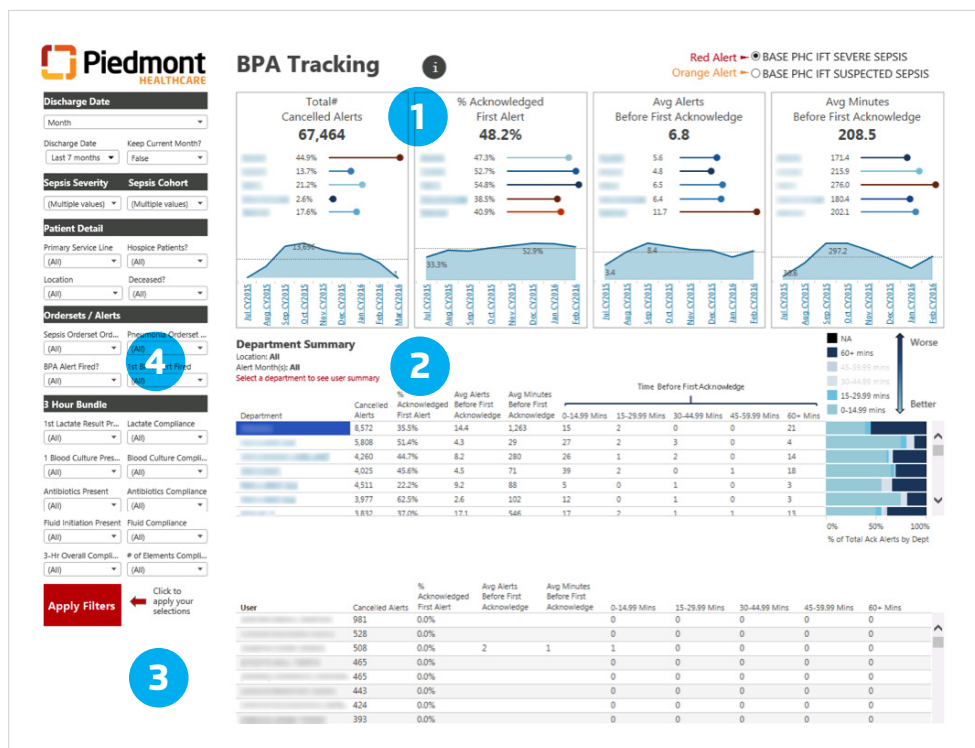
Piedmont HEALTHCARE

BPA Tracking

Red Alert → BASE PHC IFT SEVERE SEPSIS
Orange Alert → BASE PHC IFT SUSPECTED SEPSIS

Discharge Date
Month
Discharge Date: Last 7 months
Keep Current Month?: False
Sepsis Severity: (Multiple values)
Sepsis Cohort: (Multiple values)
Patient Detail
Primary Service Line: (All)
Hospice Patients?: (All)
Location: (All)
Deceased?: (All)
Ordersets / Alerts
Sepsis Orderset Ord...: (All)
Pneumonia Orderset ...: (All)
BPA Alert Fired?: (All)
1st B... Alert Fired: (All)
3 Hour Bundle
1st Lactate Result Pr...: (All)
Lactate Compliance: (All)
1 Blood Culture Pres...: (All)
Blood Culture Compli...: (All)
Antibiotics Present: (All)
Antibiotics Compliance: (All)
Fluid Initiation Present: (All)
Fluid Compliance: (All)
3-Hr Overall Compli...: (All)
# of Elements Compli...: (All)

Apply Filters
Click to apply your selections

1

Total# Cancelled Alerts
67,464
44.9%
13.7%
21.2%
2.6%
17.6%
13,686

% Acknowledged First Alert
48.2%
47.3%
52.7%
54.8%
38.5%
40.9%
33.3%
32.9%

Avg Alerts Before First Acknowledge
6.8
5.6
4.8
6.5
6.4
11.7
3.4
8.4

Avg Minutes Before First Acknowledge
208.5
171.4
215.9
276.0
180.4
202.1
297.2

Jul CY2015, Aug CY2015, Sep CY2015, Oct CY2015, Nov CY2015, Dec CY2015, Jan CY2016, Feb CY2016, Mar CY2016

2

Department Summary
Location: All
Alert Month(s): All
Select a department to see user summary

NA
60+ mins
45-59.99 mins
30-44.99 mins
15-29.99 mins
0-14.99 mins
Worse
Better

| Department | Cancelled Alerts | % Acknowledged First Alert | Avg Alerts Before First Acknowledge | Avg Minutes Before First Acknowledge | 0-14.99 Mins | 15-29.99 Mins | 30-44.99 Mins | 45-59.99 Mins | 60+ Mins |
|---|---|---|---|---|---|---|---|---|---|
| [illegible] | 8,572 | 35.5% | 14.4 | 1,263 | 15 | 2 | 0 | 0 | 21 |
| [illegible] | 5,808 | 51.4% | 4.3 | 29 | 27 | 2 | 3 | 0 | 4 |
| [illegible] | 4,260 | 44.7% | 8.2 | 280 | 26 | 1 | 2 | 0 | 14 |
| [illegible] | 4,025 | 45.6% | 4.5 | 71 | 39 | 2 | 0 | 1 | 18 |
| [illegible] | 4,511 | 22.2% | 9.2 | 88 | 5 | 0 | 1 | 0 | 3 |
| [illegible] | 3,977 | 62.5% | 2.6 | 102 | 12 | 0 | 1 | 0 | 3 |
| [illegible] | 3,832 | 37.0% | 17.1 | 546 | 17 | 2 | 1 | 1 | 13 |

Time Before First Acknowledge
0% 50% 100%
% of Total Ack Alerts by Dept

3

4

| User | Cancelled Alerts | % Acknowledged First Alert | Avg Alerts Before First Acknowledge | Avg Minutes Before First Acknowledge | 0-14.99 Mins | 15-29.99 Mins | 30-44.99 Mins | 45-59.99 Mins | 60+ Mins |
|---|---|---|---|---|---|---|---|---|---|
| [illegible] | 981 | 0.0% | | | 0 | 0 | 0 | 0 | 0 |
| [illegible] | 528 | 0.0% | | | 0 | 0 | 0 | 0 | 0 |
| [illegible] | 508 | 0.0% | 2 | 1 | 1 | 0 | 0 | 0 | 0 |
| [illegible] | 465 | 0.0% | | | 0 | 0 | 0 | 0 | 0 |
| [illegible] | 465 | 0.0% | | | 0 | 0 | 0 | 0 | 0 |
| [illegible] | 443 | 0.0% | | | 0 | 0 | 0 | 0 | 0 |
| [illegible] | 424 | 0.0% | | | 0 | 0 | 0 | 0 | 0 |
| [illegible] | 393 | 0.0% | | | 0 | 0 | 0 | 0 | 0 |